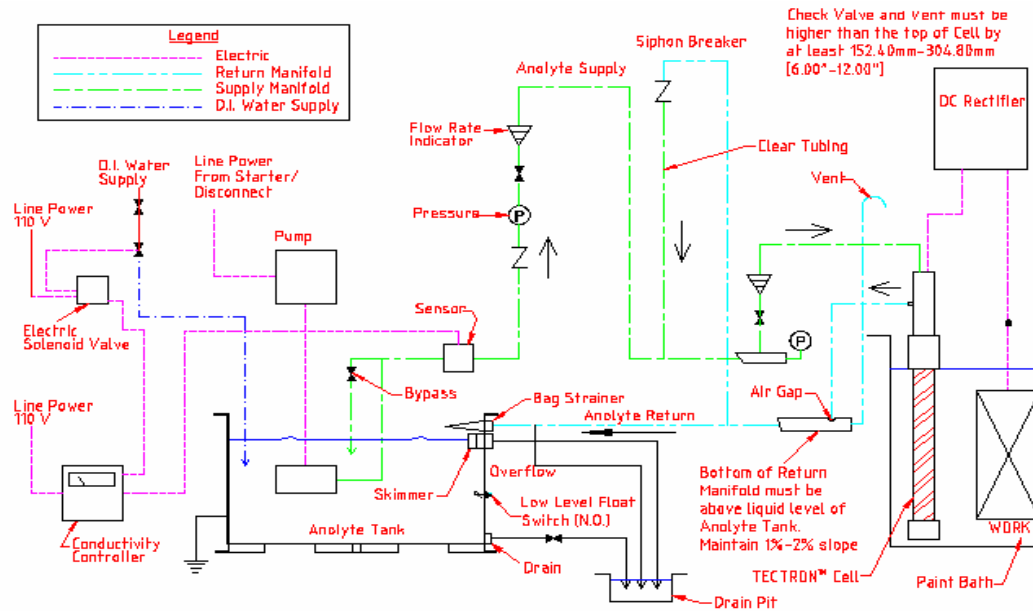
Legend
Electric
Return Manifold
Supply Manifold
D.I. Water Supply

Check Valve and vent must be higher than the top of Cell by at least 152.40mm-304.80mm [6.00"-12.00"]

Siphon Breaker
Analyte Supply
DC Rectifier
Flow Rate Indicator
Clear Tubing
D.I. Water Supply
Line Power From Starter/ Disconnect
Vent
Line Power 110 V
Pressure
Pump
Electric Solenoid Valve
Sensor
Bypass
Line Power 110 V
Bag Strainer
Air Gap
Anolyte Return
Overflow
Bottom of Return Manifold must be above liquid level of Anolyte Tank. Maintain 1%-2% slope
Skimmer
Low Level Float Switch (N.O.)
Anolyte Tank
WORK
Conductivity Controller
Drain
TECTRON™ Cell
Paint Bath
Drain Pit